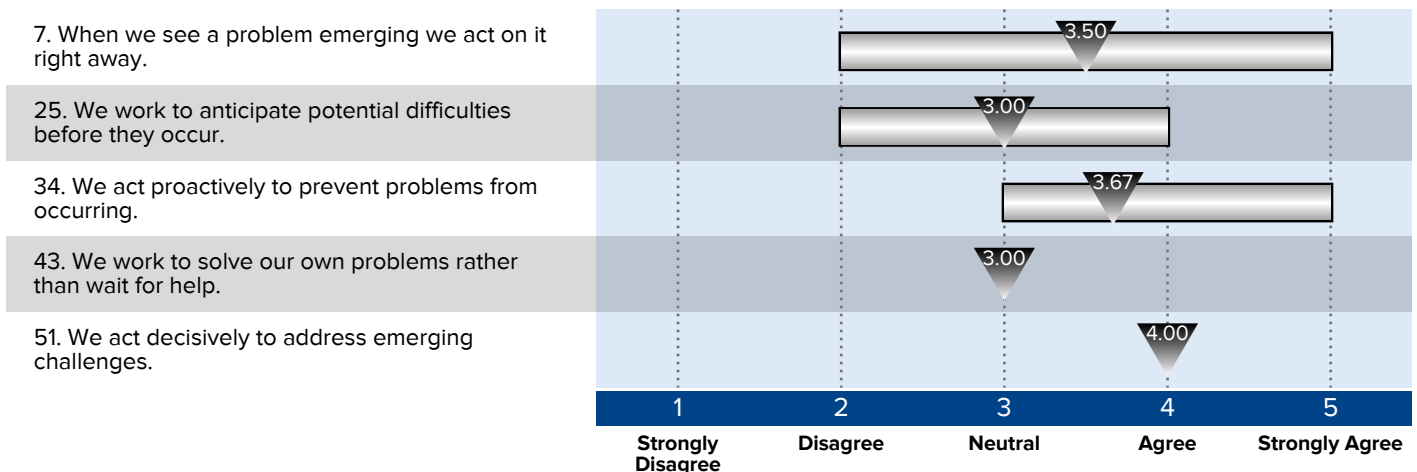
7. When we see a problem emerging we act on it right away.

3.50

25. We work to anticipate potential difficulties before they occur.

3.00

34. We act proactively to prevent problems from occurring.

3.67

43. We work to solve our own problems rather than wait for help.

3.00

51. We act decisively to address emerging challenges.

4.00

| 1 | 2 | 3 | 4 | 5 |
|---|---|---|---|---|
| Strongly Disagree | Disagree | Neutral | Agree | Strongly Agree |